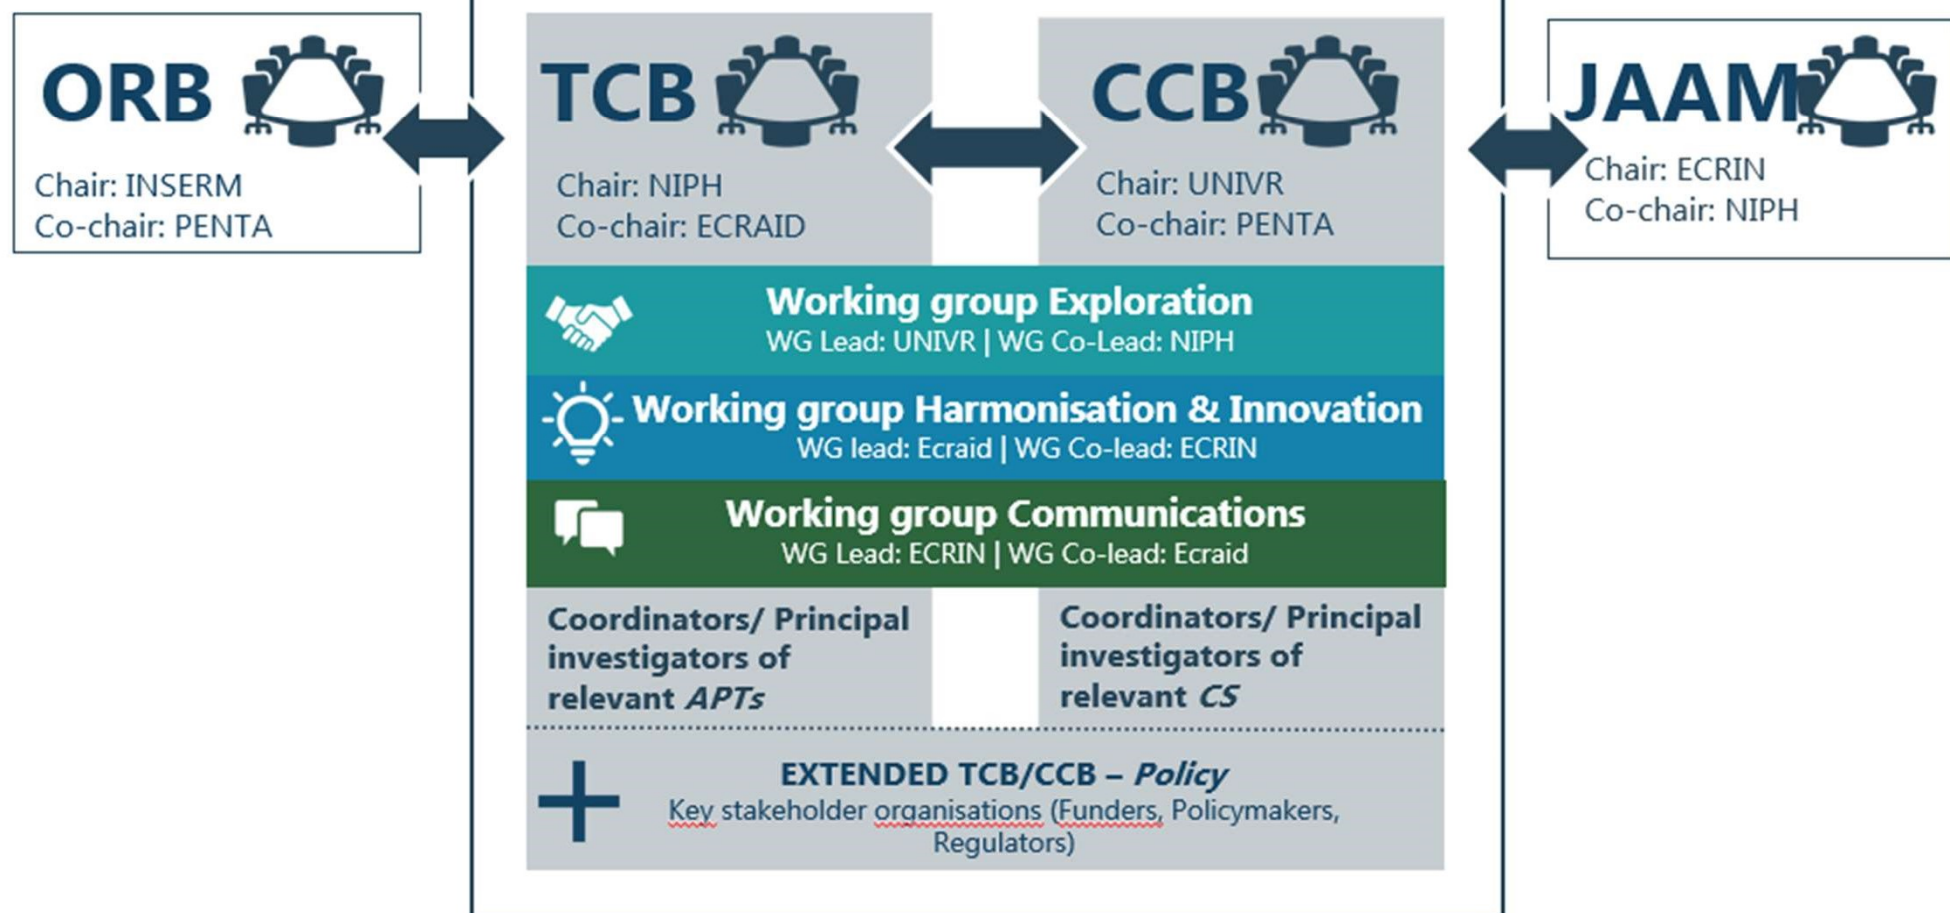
ORB
Chair: INSERM
Co-chair: PENTA

TCB
Chair: NIPH
Co-chair: ECRAID

CCB
Chair: UNIVR
Co-chair: PENTA

JAAM
Chair: ECRIN
Co-chair: NIPH

Working group Exploration
WG Lead: UNIVR | WG Co-Lead: NIPH

Working group Harmonisation & Innovation
WG lead: Ecraid | WG Co-lead: ECRIN

Working group Communications
WG Lead: ECRIN | WG Co-lead: Ecraid

Coordinators/ Principal investigators of relevant *APTs*

Coordinators/ Principal investigators of relevant *CS*

EXTENDED TCB/CCB – *Policy*
Key stakeholder organisations (Funders, Policymakers, Regulators)